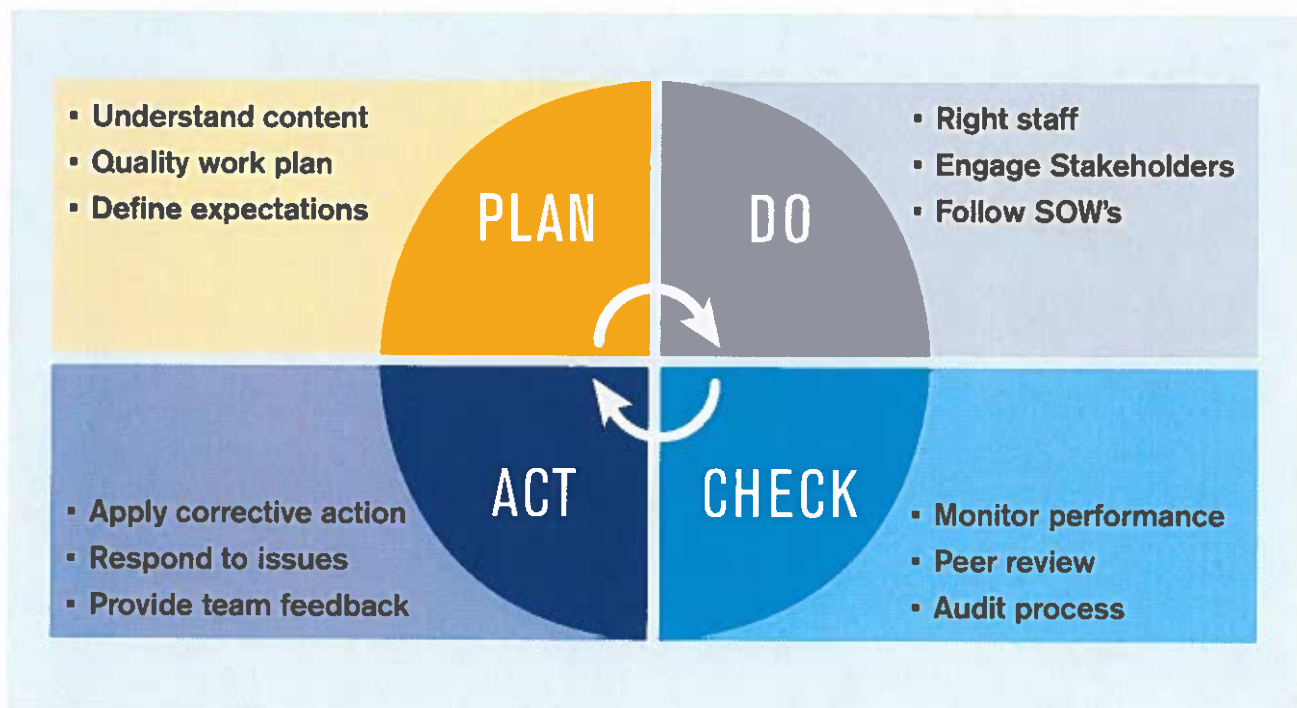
▪ Understand content
▪ Quality work plan
▪ Define expectations

PLAN

DO

▪ Right staff
▪ Engage Stakeholders
▪ Follow SOW's

▪ Apply corrective action
▪ Respond to issues
▪ Provide team feedback

ACT

CHECK

▪ Monitor performance
▪ Peer review
▪ Audit process